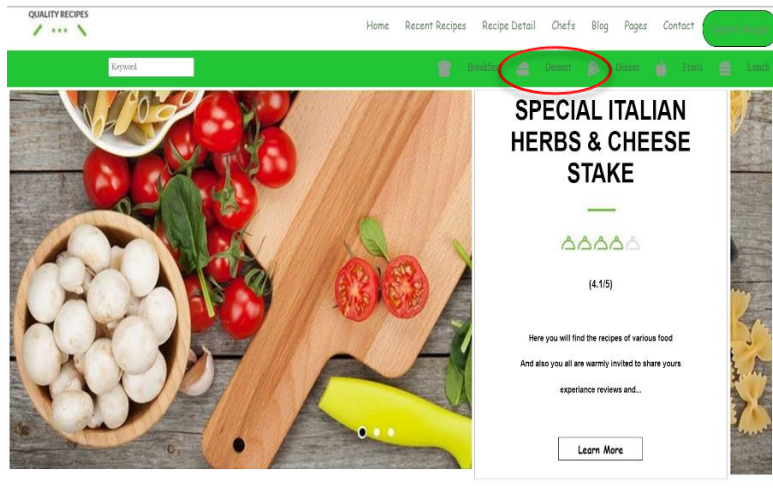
QUALITY RECIPES

Home Recent Recipes Recipe Detail Chefs Blog Pages Contact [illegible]

Keyword

Breakfast Dessert Dinner Fruits Lunch

SPECIAL ITALIAN HERBS & CHEESE STAKE

(4.1/5)

Here you will find the recipes of various food

And also you all are warmly invited to share yours

experiance reviews and...

Learn More